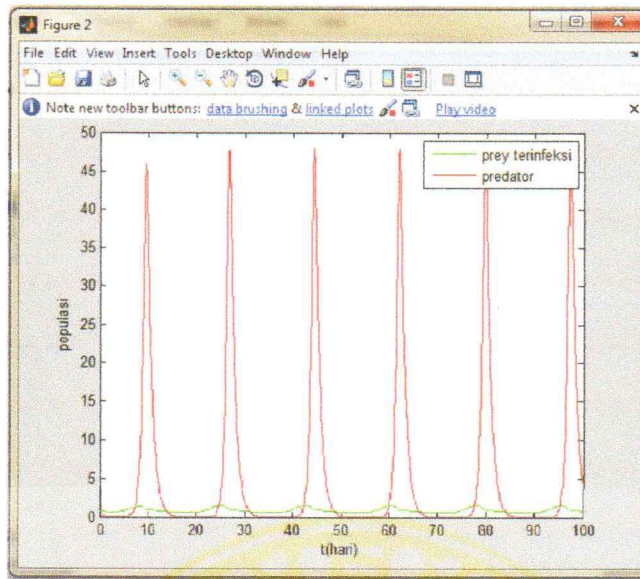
Figure 2

File Edit View Insert Tools Desktop Window Help

Note new toolbar buttons: data brushing & linked plots Play video

prey terinfeksi
predator

populasi

50
45
40
35
30
25
20
15
10
5
0

0 10 20 30 40 50 60 70 80 90 100

t(hari)